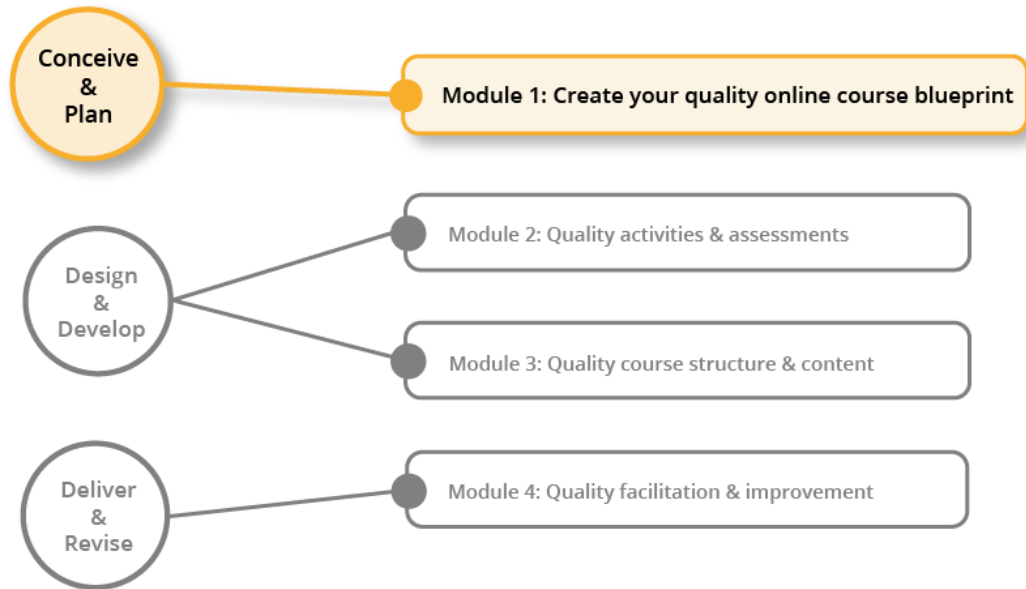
Conceive
&
Plan

Module 1: Create your quality online course blueprint

Design
&
Develop

Module 2: Quality activities & assessments

Module 3: Quality course structure & content

Deliver
&
Revise

Module 4: Quality facilitation & improvement